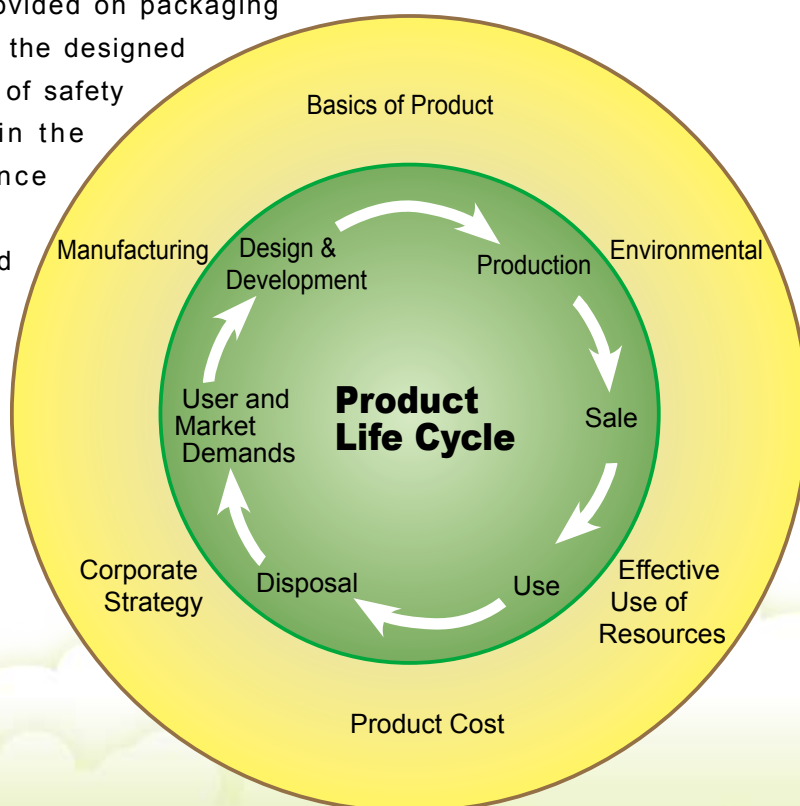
ovided on packaging
the designed
of safety
in the
nce

d

Basics of Product

Manufacturing

Environmental

Design & Development

Production

Product Life Cycle

User and Market Demands

Sale

Disposal

Use

Corporate Strategy

Effective Use of Resources

Product Cost